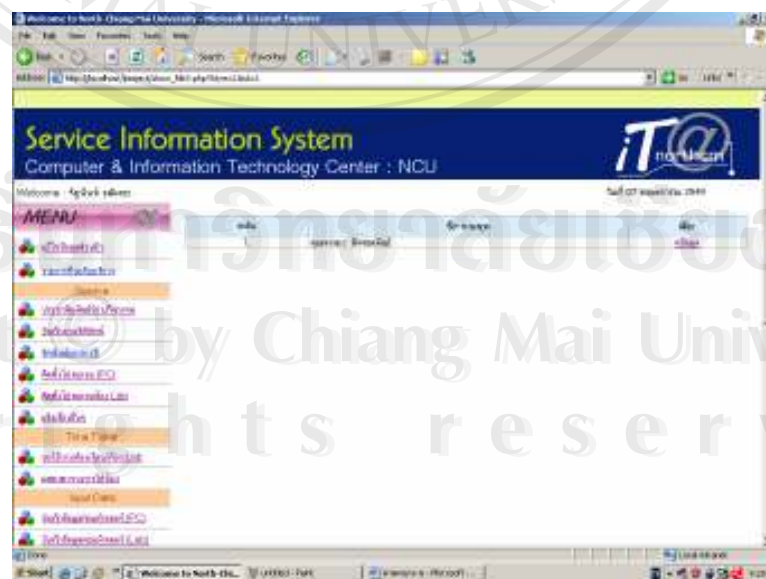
Welcome to North Chiang Mai University - Microsoft Internet Explorer

Service Information System
Computer & Information Technology Center : NCU

iT@ north

Welcome : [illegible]

MENU

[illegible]
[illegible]
Service
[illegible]
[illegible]
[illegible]
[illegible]
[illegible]
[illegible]
Time Table
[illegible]
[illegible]
Input Data
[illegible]
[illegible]

| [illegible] | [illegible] | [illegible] |
|---|---|---|
| 1 | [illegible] | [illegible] |

Done

Start | Welcome to North Chi... | Untitled - Paint | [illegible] - Microsoft ...

Local intranet

ลิขสิทธิ์มหาวิทยาลัยเชียงใหม่
Copyright © by Chiang Mai University
All rights reserved